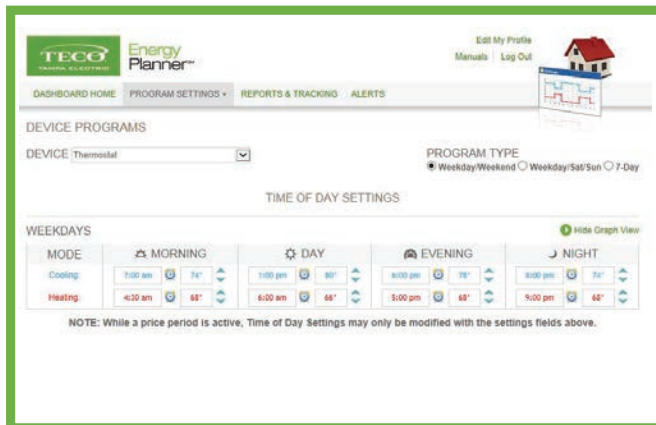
TECO
TAMPA ELECTRIC

Energy Planner™

Edit My Profile
Manuals | Log Out

DASHBOARD HOME  PROGRAM SETTINGS ▾  REPORTS & TRACKING  ALERTS

DEVICE PROGRAMS

DEVICE Thermostat

PROGRAM TYPE
Weekday/Weekend  Weekday/Sat/Sun  7-Day

TIME OF DAY SETTINGS

WEEKDAYS

Hide Graph View

| MODE | MORNING | | DAY | | EVENING | | NIGHT | |
|---|---|---|---|---|---|---|---|---|
| Cooling: | 7:00 am | 74° | 1:00 pm | 80° | 6:00 pm | 78° | 8:00 pm | 74° |
| Heating: | 4:30 am | 68° | 6:00 am | 66° | 5:00 pm | 68° | 9:00 pm | 68° |

NOTE: While a price period is active, Time of Day Settings may only be modified with the settings fields above.